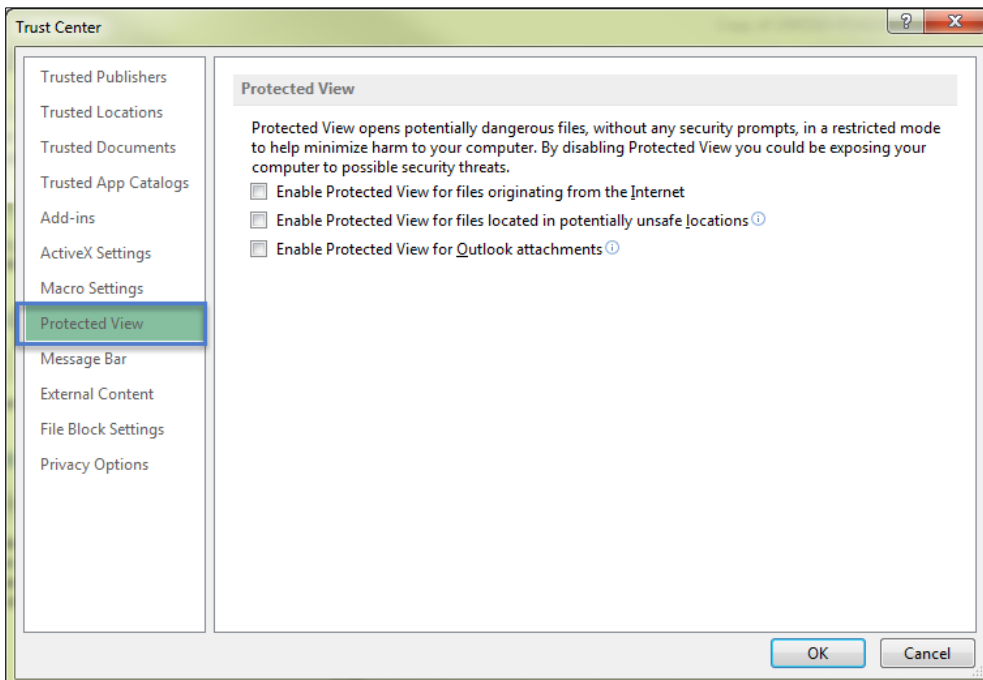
Trust Center

?

X

Trusted Publishers

Trusted Locations

Trusted Documents

Trusted App Catalogs

Add-ins

ActiveX Settings

Macro Settings

Protected View

Message Bar

External Content

File Block Settings

Privacy Options

Protected View

Protected View opens potentially dangerous files, without any security prompts, in a restricted mode to help minimize harm to your computer. By disabling Protected View you could be exposing your computer to possible security threats.

Enable Protected View for files originating from the Internet

Enable Protected View for files located in potentially unsafe locations

Enable Protected View for Outlook attachments

OK

Cancel